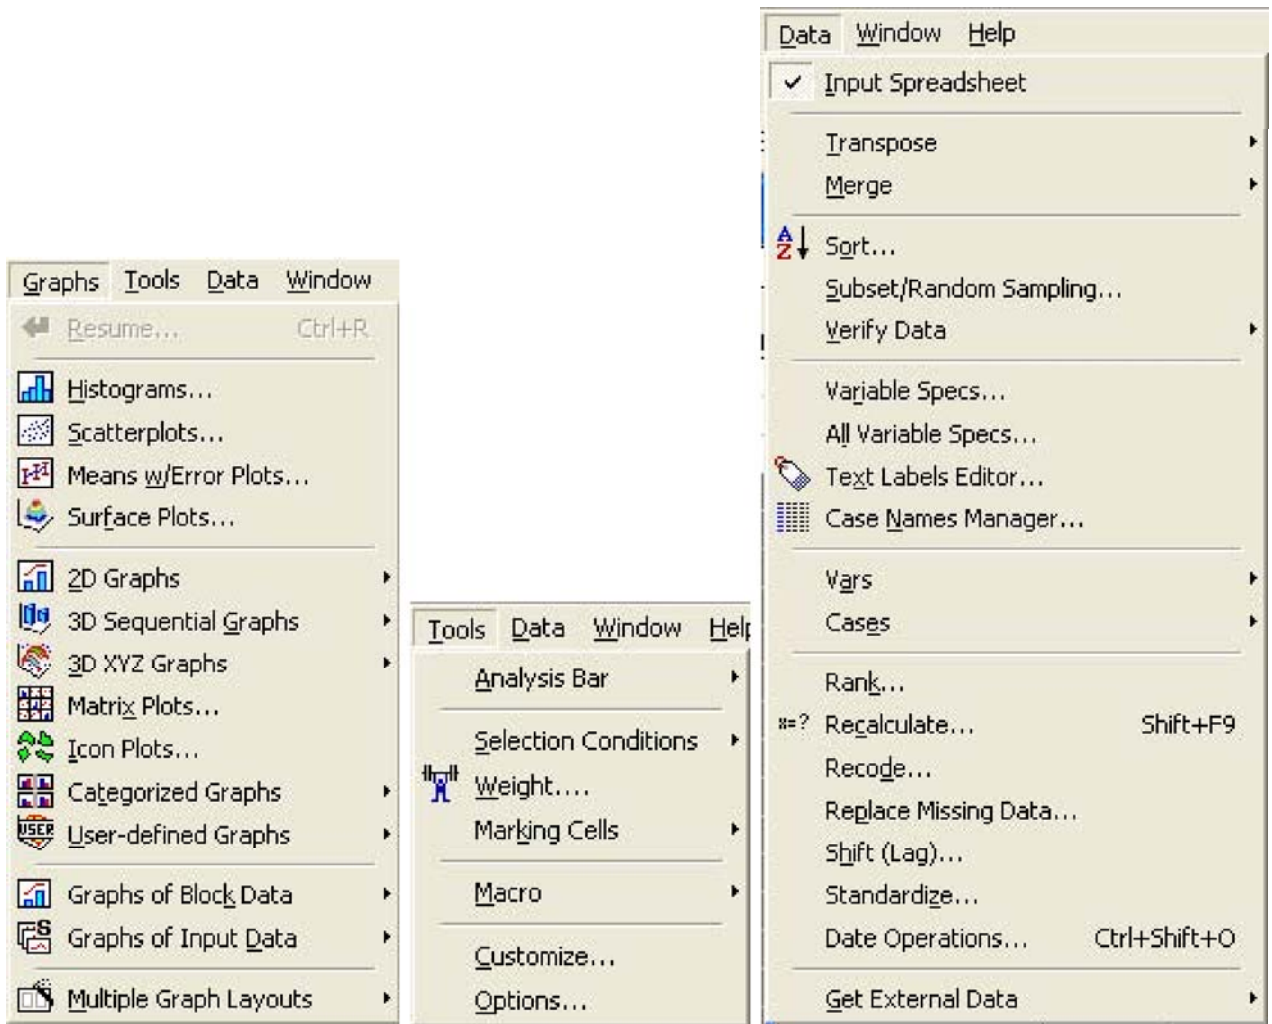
Graphs Tools Data Window

Resume... Ctrl+R

Histograms...
Scatterplots...
Means w/Error Plots...
Surface Plots...

2D Graphs
3D Sequential Graphs
3D XYZ Graphs
Matrix Plots...
Icon Plots...
Categorized Graphs
User-defined Graphs

Graphs of Block Data
Graphs of Input Data

Multiple Graph Layouts

Tools Data Window Help

Analysis Bar

Selection Conditions
Weight....
Marking Cells

Macro

Customize...
Options...

Data Window Help

Input Spreadsheet

Transpose
Merge

Sort...
Subset/Random Sampling...
Verify Data

Variable Specs...
All Variable Specs...
Text Labels Editor...
Case Names Manager...

Vars
Cases

Rank...
Recalculate... Shift+F9
Recode...
Replace Missing Data...
Shift (Lag)...
Standardize...
Date Operations... Ctrl+Shift+O

Get External Data